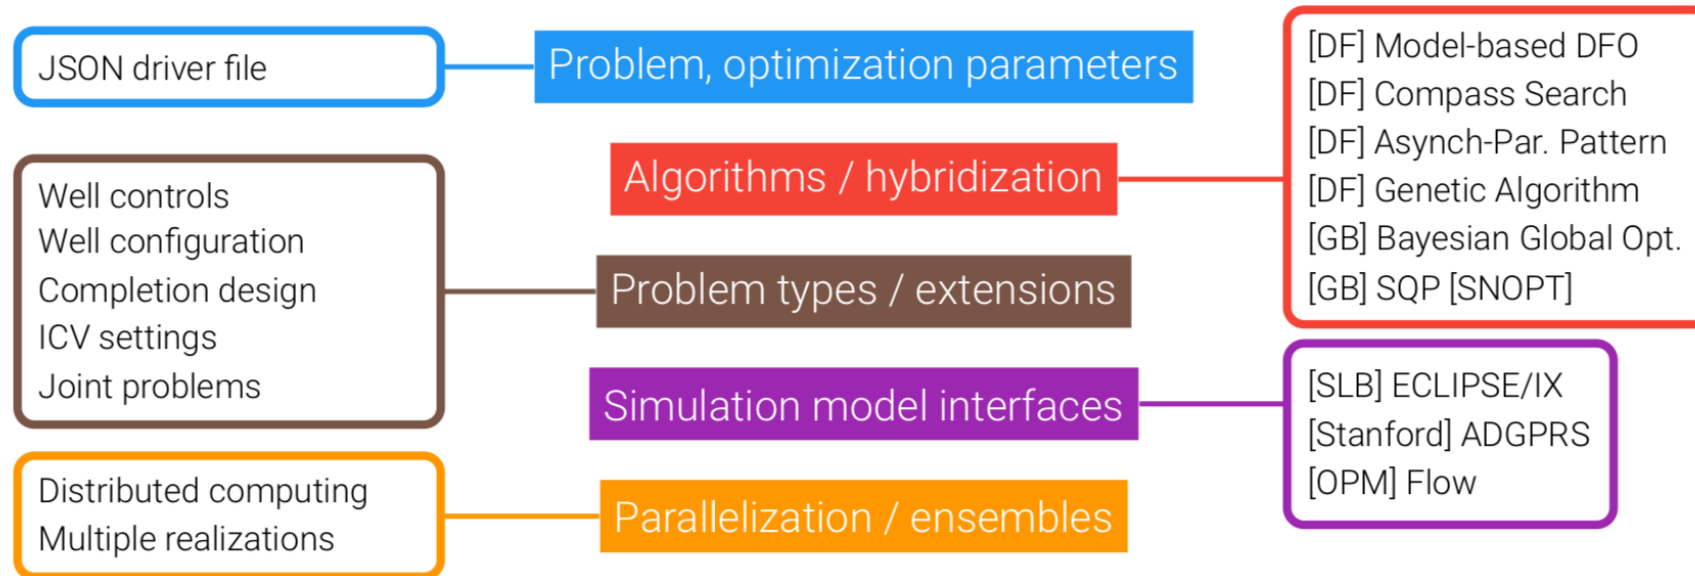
JSON driver file

Problem, optimization parameters

[DF] Model-based DFO
[DF] Compass Search
[DF] Asynch-Par. Pattern
[DF] Genetic Algorithm
[GB] Bayesian Global Opt.
[GB] SQP [SNOPT]

Algorithms / hybridization

Well controls
Well configuration
Completion design
ICV settings
Joint problems

Problem types / extensions

Simulation model interfaces

[SLB] ECLIPSE/IX
[Stanford] ADGPRS
[OPM] Flow

Distributed computing
Multiple realizations

Parallelization / ensembles